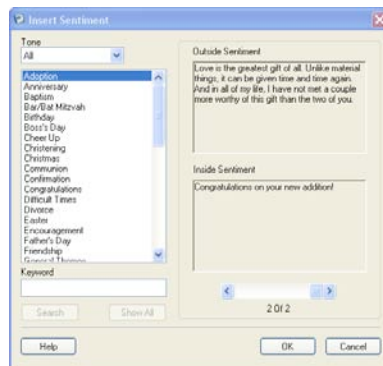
Insert Sentiment

Tone
All

Adoption
Anniversary
Baptism
Bar/Bat Mitzvah
Birthday
Boss's Day
Cheer Up
Christening
Christmas
Communion
Confirmation
Congratulations
Difficult Times
Divorce
Easter
Encouragement
Father's Day
Friendship
General Themes

Keyword

Search
Show All

Outside Sentiment
Love is the greatest gift of all. Unlike material things, it can be given time and time again. And in all of my life, I have not met a couple more worthy of this gift than the two of you.

Inside Sentiment
Congratulations on your new addition!

2 Of 2

Help
OK
Cancel